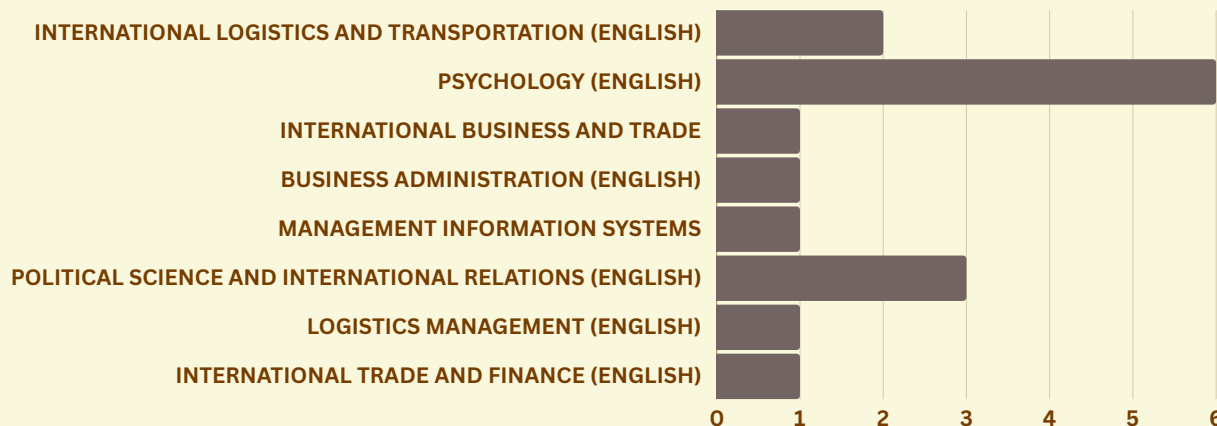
INTERNATIONAL LOGISTICS AND TRANSPORTATION (ENGLISH)
PSYCHOLOGY (ENGLISH)
INTERNATIONAL BUSINESS AND TRADE
BUSINESS ADMINISTRATION (ENGLISH)
MANAGEMENT INFORMATION SYSTEMS
POLITICAL SCIENCE AND INTERNATIONAL RELATIONS (ENGLISH)
LOGISTICS MANAGEMENT (ENGLISH)
INTERNATIONAL TRADE AND FINANCE (ENGLISH)

0 1 2 3 4 5 6